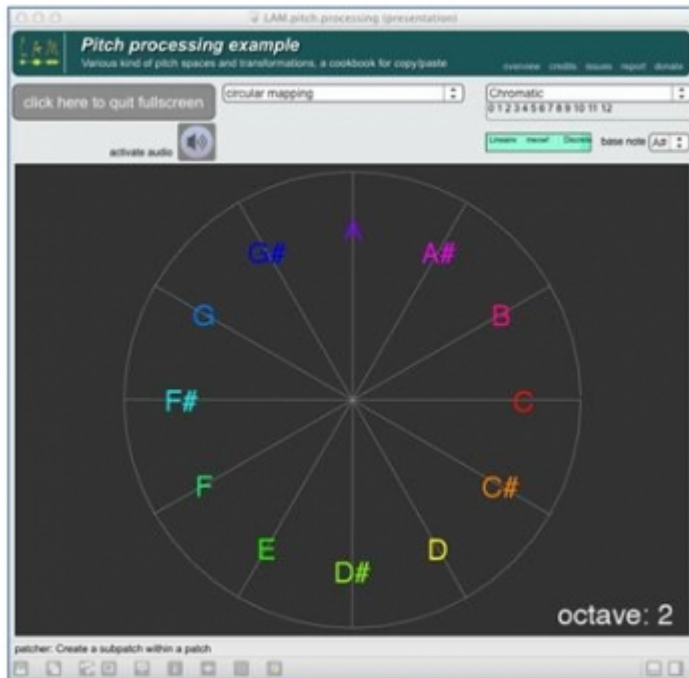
LAM.pitch.processing (presentation)

Pitch processing example
Various kind of pitch spaces and transformations, a cookbook for copy/paste

overview credits issues report donate

click here to quit fullscreen

circular mapping

Chromatic
0 1 2 3 4 5 6 7 8 9 10 11 12

activate audio

Linears Interst Discrete

base note A#

A
A#
B
C
C#
D
D#
E
F
F#
G
G#

octave: 2

patcher: Create a subpatch within a patch